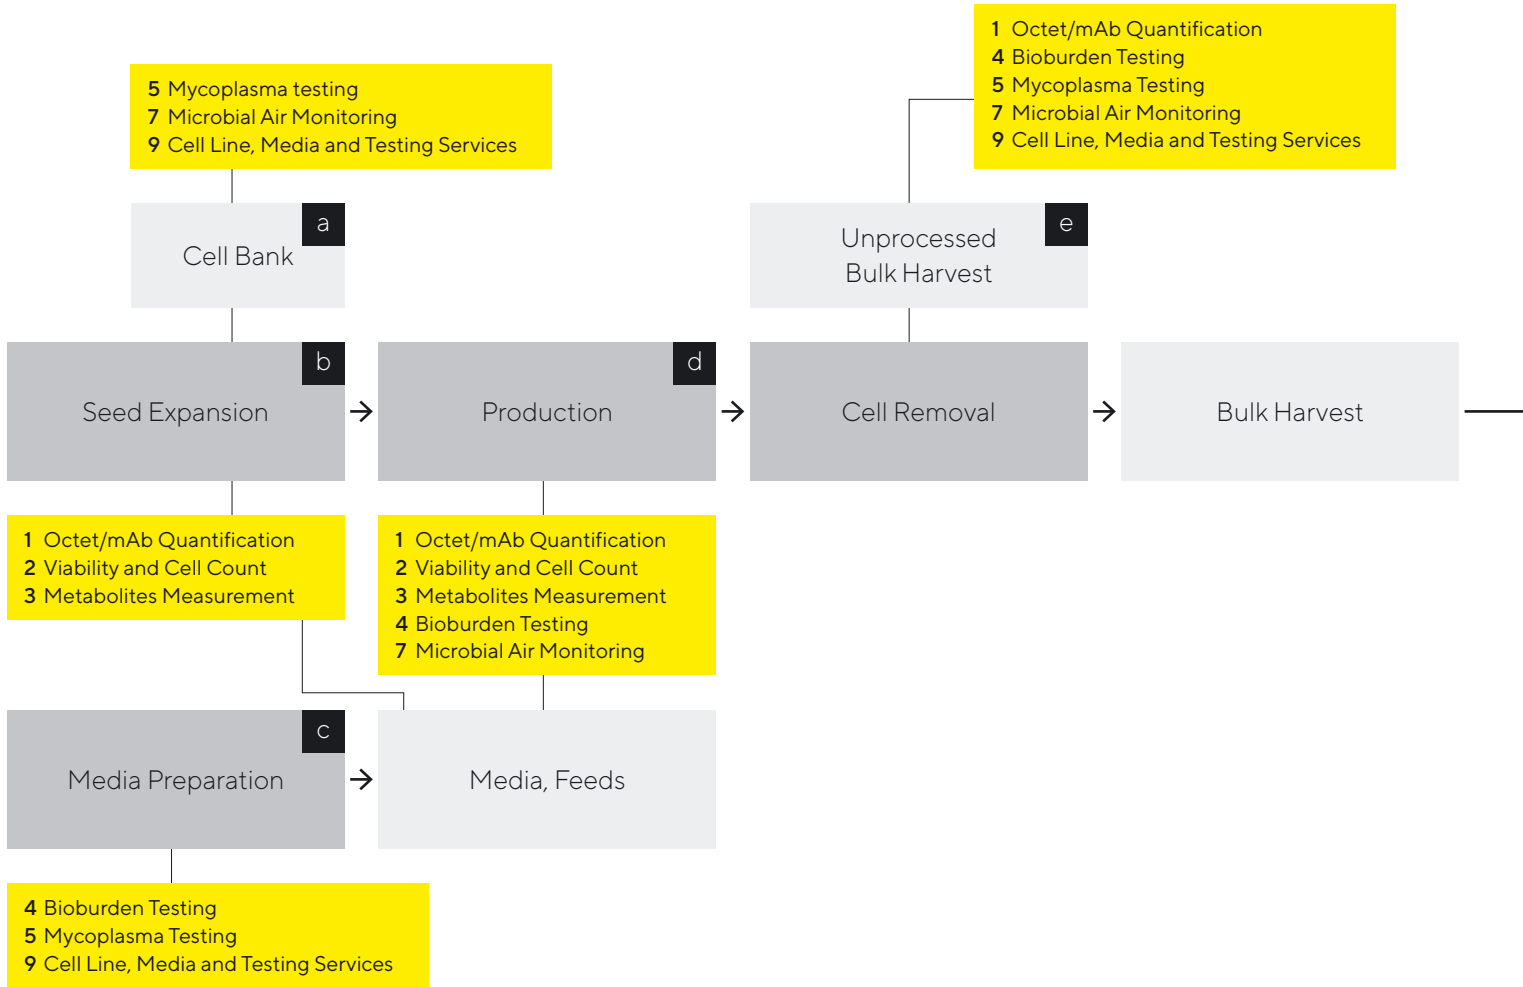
5 Mycoplasma testing
7 Microbial Air Monitoring
9 Cell Line, Media and Testing Services

Cell Bank a

1 Octet/mAb Quantification
4 Bioburden Testing
5 Mycoplasma Testing
7 Microbial Air Monitoring
9 Cell Line, Media and Testing Services

Unprocessed Bulk Harvest e

Seed Expansion b

Production d

Cell Removal

Bulk Harvest

1 Octet/mAb Quantification
2 Viability and Cell Count
3 Metabolites Measurement

1 Octet/mAb Quantification
2 Viability and Cell Count
3 Metabolites Measurement
4 Bioburden Testing
7 Microbial Air Monitoring

Media Preparation c

Media, Feeds

4 Bioburden Testing
5 Mycoplasma Testing
9 Cell Line, Media and Testing Services